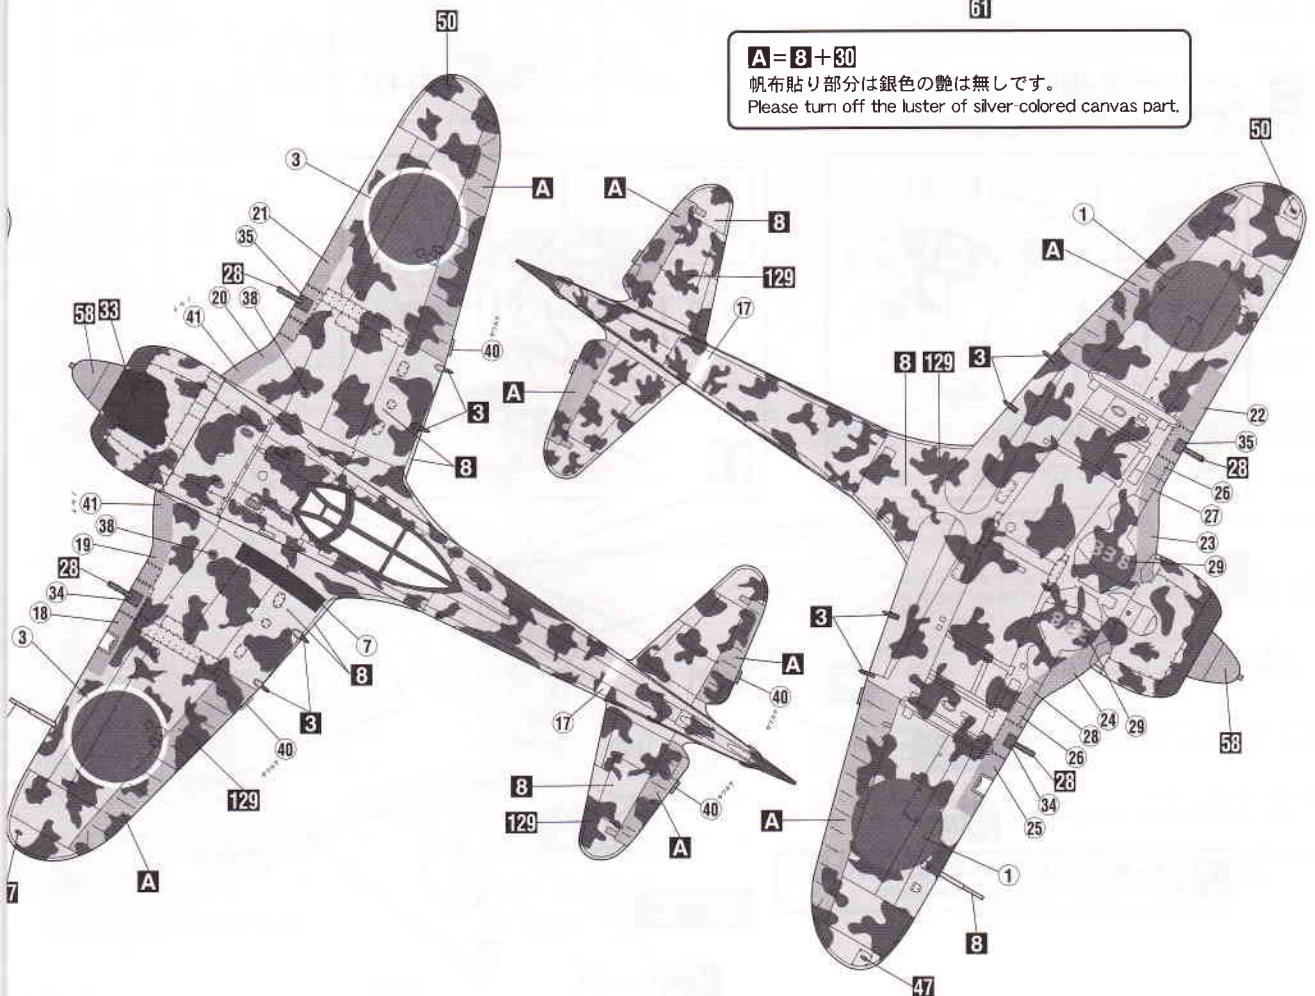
61

A = 8 + 30
帆布貼り部分は銀色の艶は無しです。
Please turn off the luster of silver-colored canvas part.

50
3
A
21
35
28
20
38
58 33
41
40
3
8
41
38
19
28
34
18
3
7
8
3
40
129
A
7

A
8
129
17
A
A
40
17
8
40
129
A

50
1
A
8 129
3
22
35
28
26
27
23
29
3
58
24
29
28
26
28
34
25
A
1
8
47